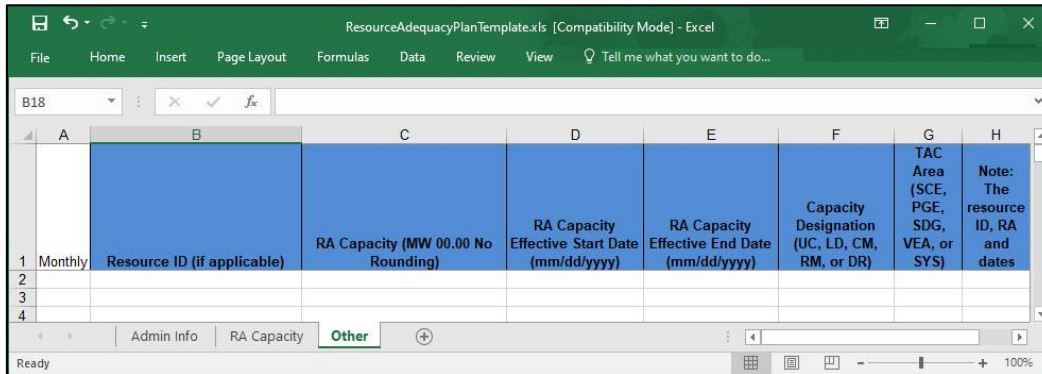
ResourceAdequacyPlanTemplate.xls [Compatibility Mode] - Excel

File Home Insert Page Layout Formulas Data Review View Tell me what you want to do...

B18 $f_x$

| | A | B | C | D | E | F | G | H |
|---|---|---|---|---|---|---|---|---|
| 1 | Monthly | Resource ID (if applicable) | RA Capacity (MW 00.00 No Rounding) | RA Capacity Effective Start Date (mm/dd/yyyy) | RA Capacity Effective End Date (mm/dd/yyyy) | Capacity Designation (UC, LD, CM, RM, or DR) | TAC Area (SCE, PGE, SDG, VEA, or SYS) | Note: The resource ID, RA and dates |
| 2 | | | | | | | | |
| 3 | | | | | | | | |
| 4 | | | | | | | | |

Admin Info RA Capacity Other

Ready 100%